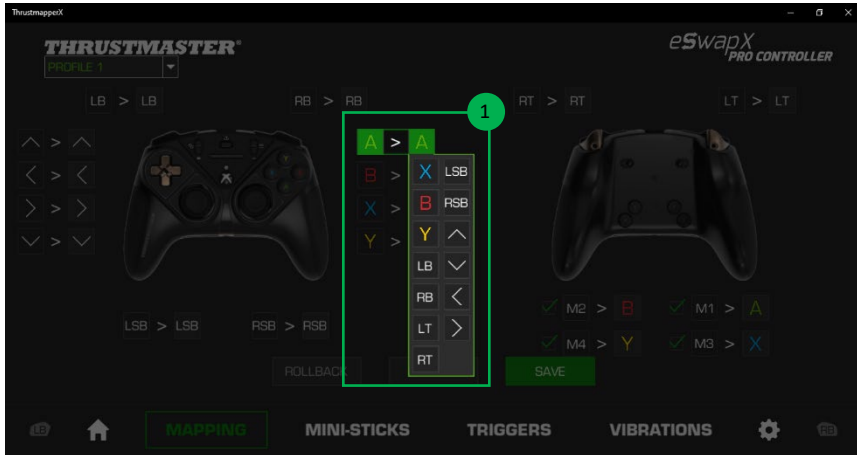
ThrustmapperX

THRUSTMASTER®

PROFILE 1

eSwapX PRO CONTROLLER

LB > LB

RB > RB

RT > RT

LT > LT

1

A > A

B >

X >

Y >

X LSB

B RSB

Y

LB

RB

LT

RT

LSB > LSB

RSB > RSB

M2 > B

M1 > A

M4 > Y

M3 > X

ROLLBACK

SAVE

LB

MAPPING

MINI-STICKS

TRIGGERS

VIBRATIONS

RB